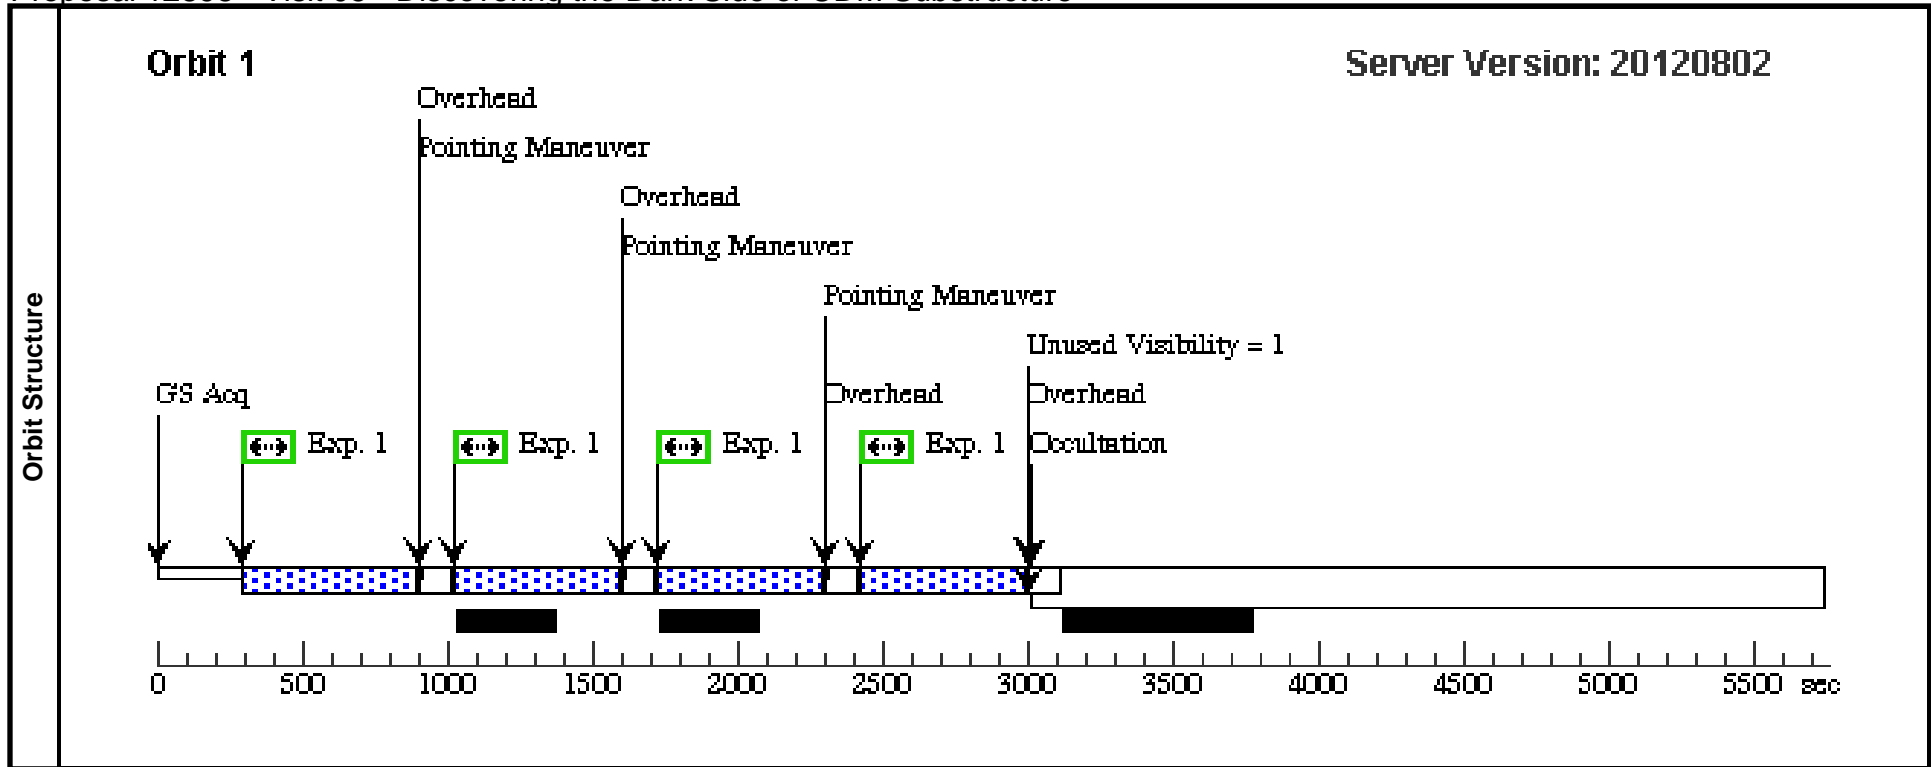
Orbit Structure

Orbit 1

Server Version: 20120802

Overhead

Pointing Maneuver

Overhead

Pointing Maneuver

Pointing Maneuver

Unused Visibility = 1

GS Acq

Overhead

Overhead

Exp. 1

Exp. 1

Exp. 1

Exp. 1

Occultation

0 500 1000 1500 2000 2500 3000 3500 4000 4500 5000 5500 sec